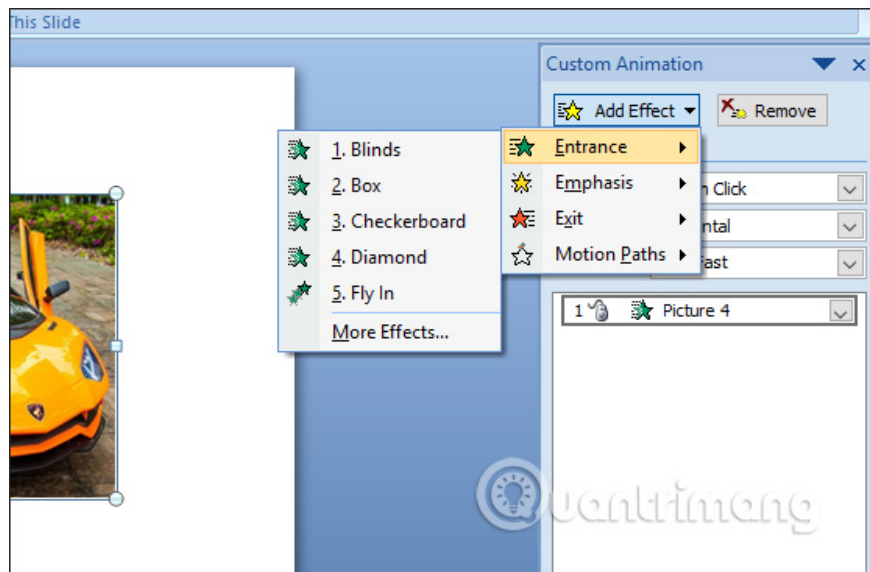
This Slide

Custom Animation

Add Effect

Remove

1. Blinds
2. Box
3. Checkerboard
4. Diamond
5. Fly In
More Effects...

Entrance
Emphasis
Exit
Motion Paths

n Click
ntal
Fast

1 Picture 4

Quantrimang